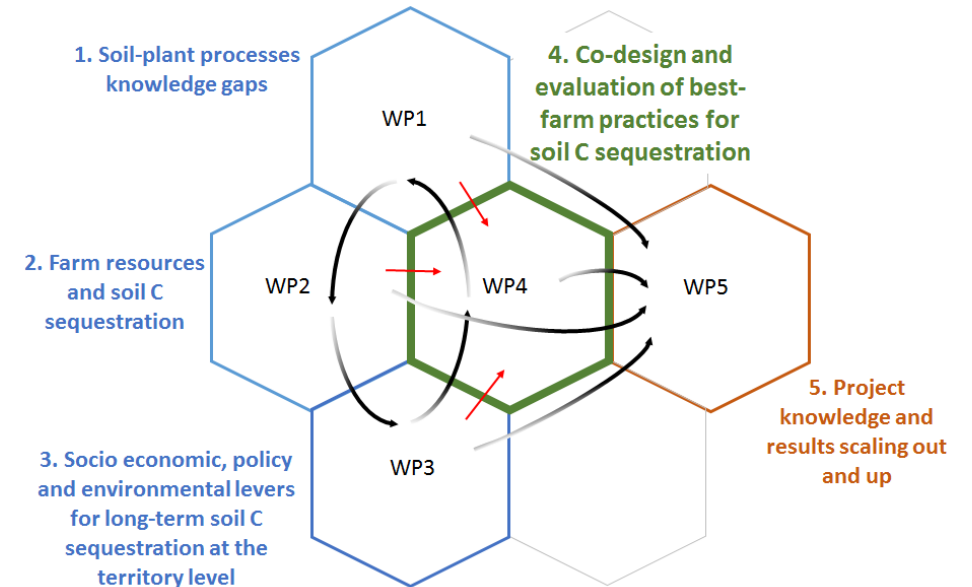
1. Soil-plant processes knowledge gaps

4. Co-design and evaluation of best-farm practices for soil C sequestration

WP1

2. Farm resources and soil C sequestration

WP2

WP4

WP5

5. Project knowledge and results scaling out and up

3. Socio economic, policy and environmental levers for long-term soil C sequestration at the territory level

WP3